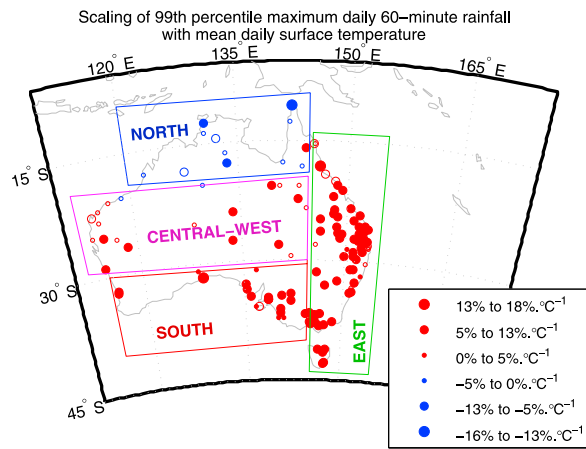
Scaling of 99th percentile maximum daily 60–minute rainfall with mean daily surface temperature

120° E
135° E
150° E
165° E
15° S
30° S
45° S

NORTH
CENTRAL–WEST
SOUTH
EAST

13% to 18%.°C$^{-1}$
5% to 13%.°C$^{-1}$
0% to 5%.°C$^{-1}$
–5% to 0%.°C$^{-1}$
–13% to –5%.°C$^{-1}$
–16% to –13%.°C$^{-1}$